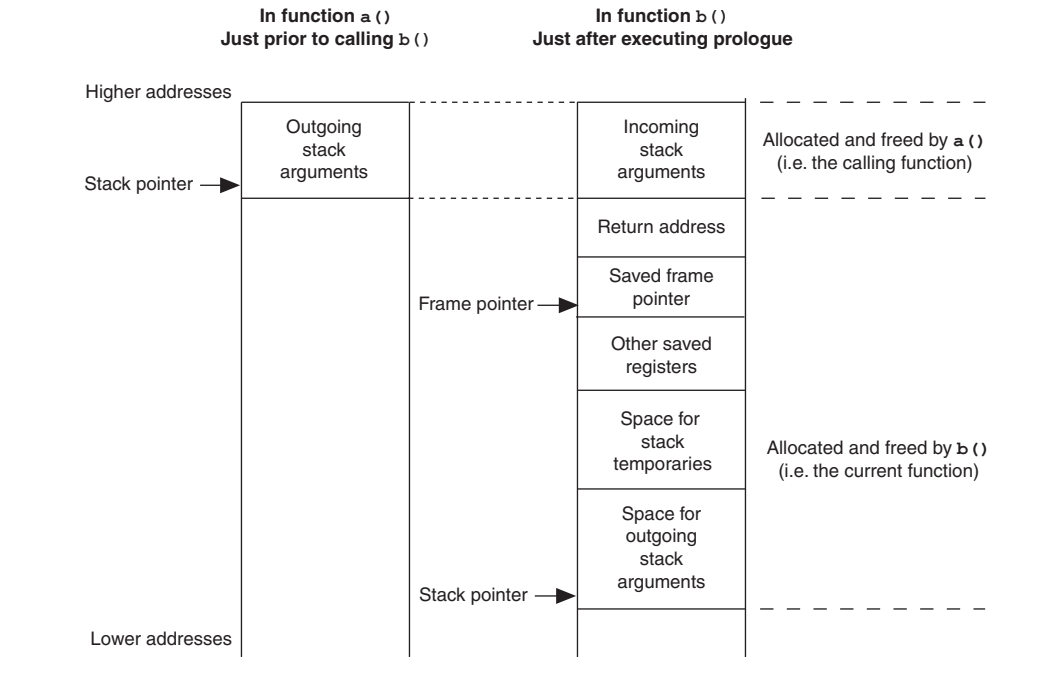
In function a()
Just prior to calling b()

In function b()
Just after executing prologue

Higher addresses

Outgoing stack arguments

Stack pointer

Incoming stack arguments

Allocated and freed by a()
(i.e. the calling function)

Return address

Saved frame pointer

Frame pointer

Other saved registers

Space for stack temporaries

Allocated and freed by b()
(i.e. the current function)

Space for outgoing stack arguments

Stack pointer

Lower addresses